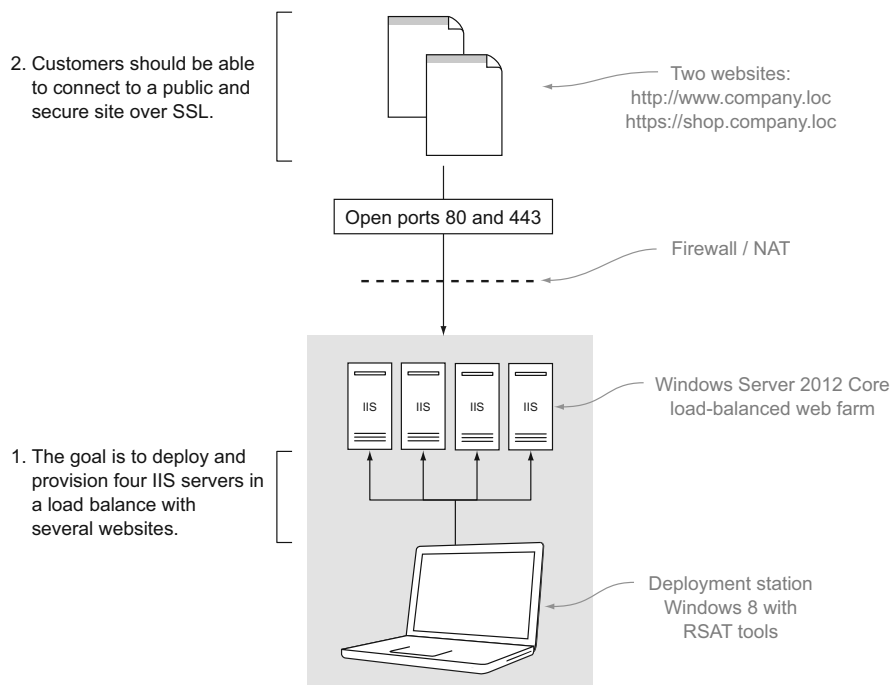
2. Customers should be able to connect to a public and secure site over SSL.

Two websites:
http://www.company.loc
https://shop.company.loc

Open ports 80 and 443

Firewall / NAT

IIS

IIS

IIS

IIS

Windows Server 2012 Core load-balanced web farm

1. The goal is to deploy and provision four IIS servers in a load balance with several websites.

Deployment station
Windows 8 with
RSAT tools